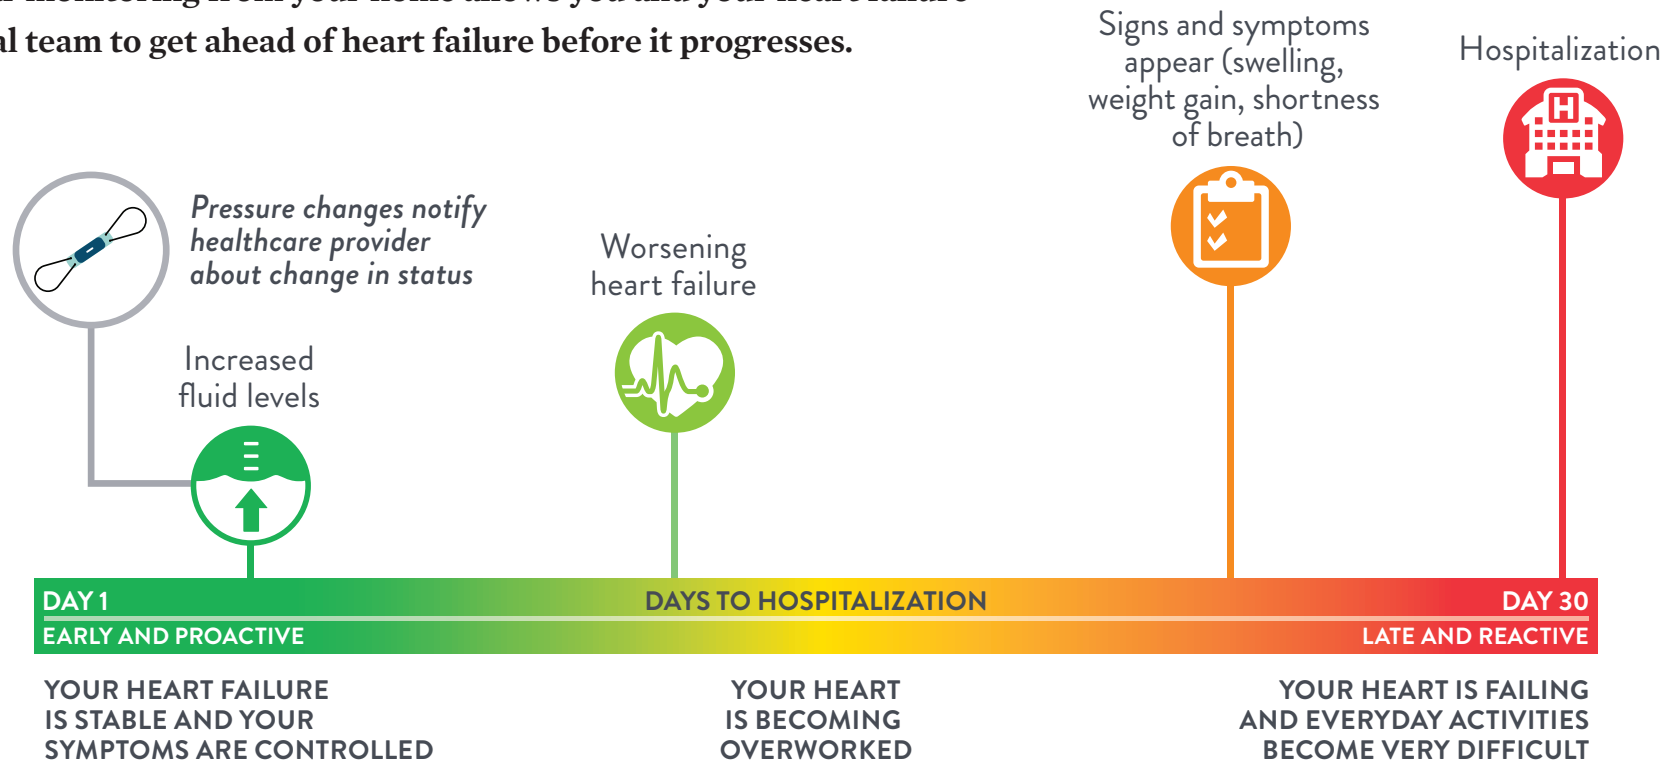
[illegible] monitoring from your home allows you and your heart failure
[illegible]l team to get ahead of heart failure before it progresses.

Signs and symptoms appear (swelling, weight gain, shortness of breath)

Hospitalization

H

Pressure changes notify healthcare provider about change in status

Worsening heart failure

Increased fluid levels

DAY 1
EARLY AND PROACTIVE

DAYS TO HOSPITALIZATION

DAY 30
LATE AND REACTIVE

YOUR HEART FAILURE IS STABLE AND YOUR SYMPTOMS ARE CONTROLLED

YOUR HEART IS BECOMING OVERWORKED

YOUR HEART IS FAILING AND EVERYDAY ACTIVITIES BECOME VERY DIFFICULT